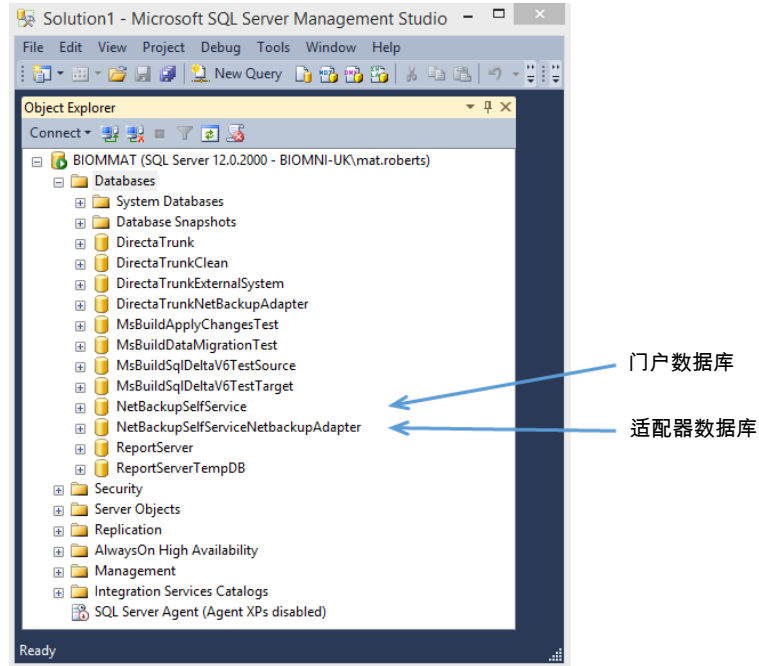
Solution1 - Microsoft SQL Server Management Studio

File Edit View Project Debug Tools Window Help

New Query

Object Explorer

Connect

BIOMMAT (SQL Server 12.0.2000 - BIOMNI-UK\mat.roberts)
Databases
System Databases
Database Snapshots
DirectaTrunk
DirectaTrunkClean
DirectaTrunkExternalSystem
DirectaTrunkNetBackupAdapter
MsBuildApplyChangesTest
MsBuildDataMigrationTest
MsBuildSqlDeltaV6TestSource
MsBuildSqlDeltaV6TestTarget
NetBackupSelfService
NetBackupSelfServiceNetbackupAdapter
ReportServer
ReportServerTempDB
Security
Server Objects
Replication
AlwaysOn High Availability
Management
Integration Services Catalogs
SQL Server Agent (Agent XPs disabled)

门户数据库

适配器数据库

Ready